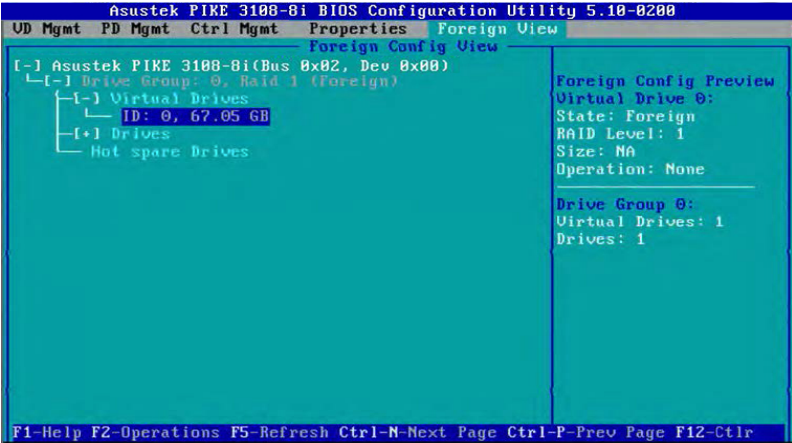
Asustek PIKE 3108-8i BIOS Configuration Utility 5.10-0200

VD Mgmt PD Mgmt Ctrl Mgmt Properties Foreign View

Foreign Config View

[-] Asustek PIKE 3108-8i(Bus 0x02, Dev 0x00)
[-] Drive Group: 0, Raid 1 (Foreign)
[-] Virtual Drives
ID: 0, 67.05 GB
[+] Drives
Hot spare Drives

Foreign Config Preview
Virtual Drive 0:
State: Foreign
RAID Level: 1
Size: NA
Operation: None

Drive Group 0:
Virtual Drives: 1
Drives: 1

F1-Help F2-Operations F5-Refresh Ctrl-N-Next Page Ctrl-P-Prev Page F12-Ctlr